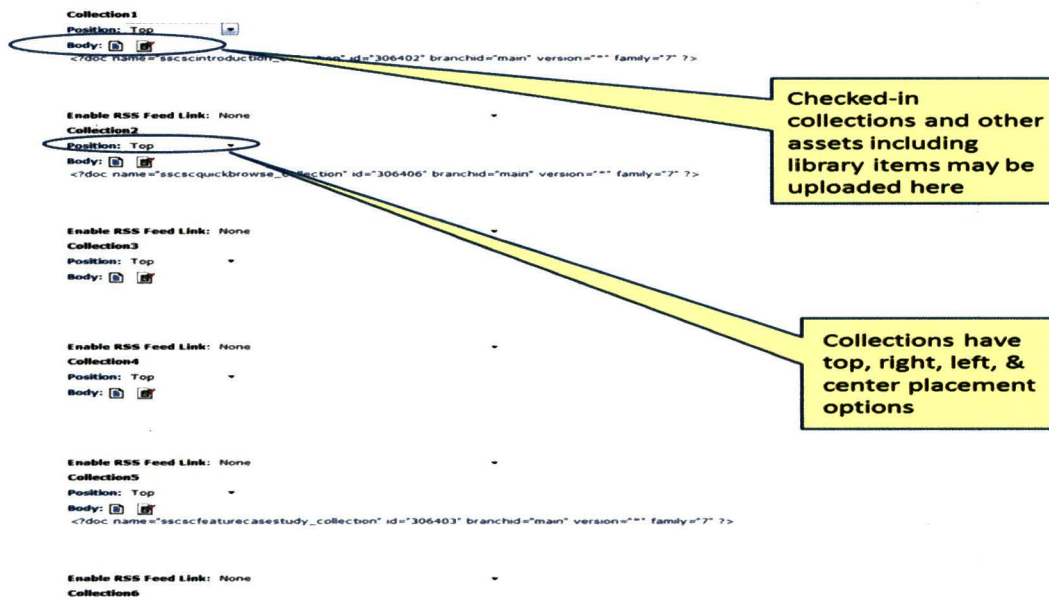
Collection1
Position: Top
Body:
<?doc name="sscscintroduction_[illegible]" id="306402" branchid="main" version="*" family="7" ?>

Checked-in collections and other assets including library items may be uploaded here

Enable RSS Feed Link: None
Collection2
Position: Top
Body:
<?doc name="sscscquickbrowse_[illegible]ection" id="306406" branchid="main" version="*" family="7" ?>

Enable RSS Feed Link: None
Collection3
Position: Top
Body:

Collections have top, right, left, & center placement options

Enable RSS Feed Link: None
Collection4
Position: Top
Body:

Enable RSS Feed Link: None
Collection5
Position: Top
Body:
<?doc name="sscscfeaturecasestudy_collection" id="306403" branchid="main" version="*" family="7" ?>

Enable RSS Feed Link: None
Collection6